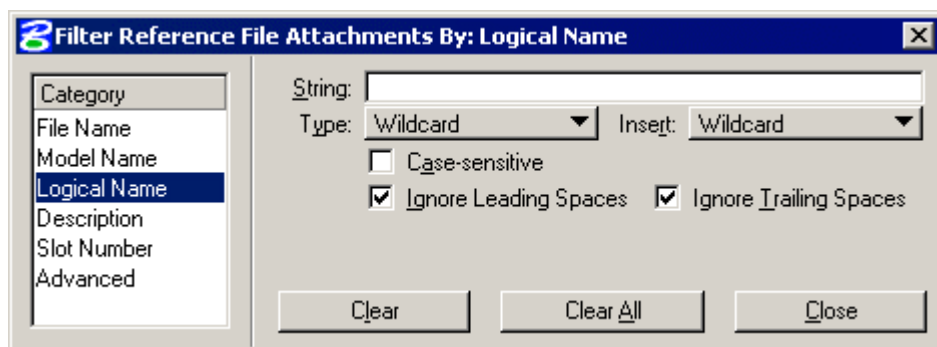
Filter Reference File Attachments By: Logical Name

Category
File Name
Model Name
Logical Name
Description
Slot Number
Advanced

String:
Type: Wildcard
Insert: Wildcard
Case-sensitive
Ignore Leading Spaces
Ignore Trailing Spaces

Clear
Clear All
Close